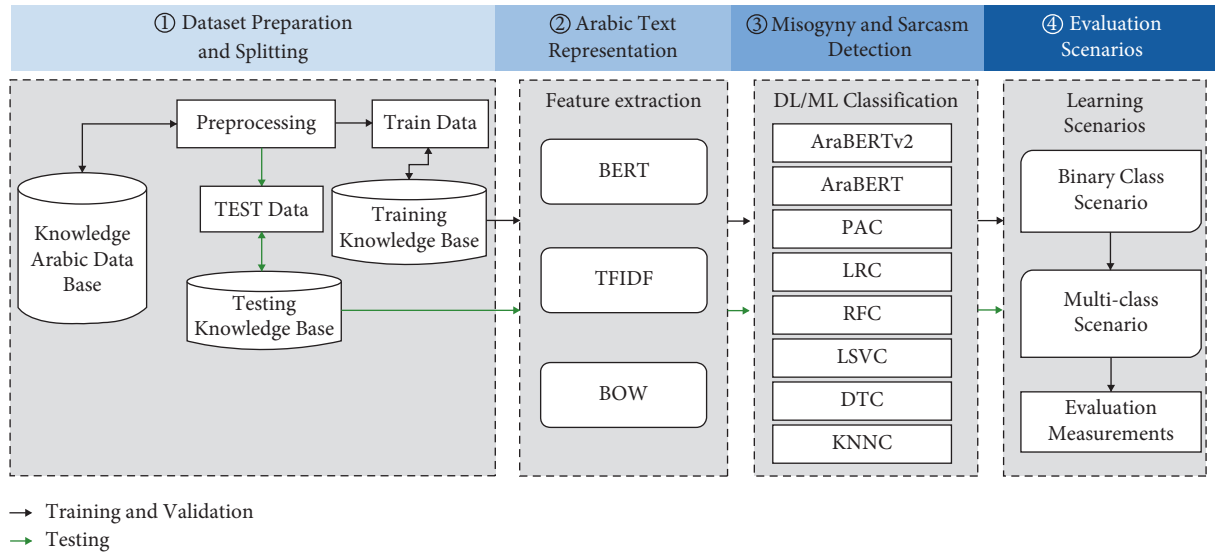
① Dataset Preparation and Splitting

② Arabic Text Representation

③ Misogyny and Sarcasm Detection

④ Evaluation Scenarios

Preprocessing

Train Data

Knowledge Arabic Data Base

TEST Data

Training Knowledge Base

Testing Knowledge Base

Feature extraction

BERT

TFIDF

BOW

DL/ML Classification

AraBERTv2

AraBERT

PAC

LRC

RFC

LSVC

DTC

KNNC

Learning Scenarios

Binary Class Scenario

Multi-class Scenario

Evaluation Measurements

→ Training and Validation

→ Testing